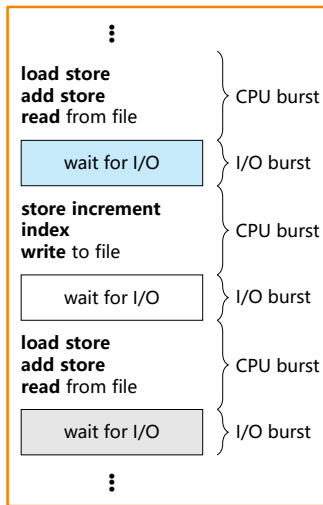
⋮

**load store**
**add store**
**read** from file

CPU burst

wait for I/O

I/O burst

**store increment**
**index**
**write** to file

CPU burst

wait for I/O

I/O burst

**load store**
**add store**
**read** from file

CPU burst

wait for I/O

I/O burst

⋮